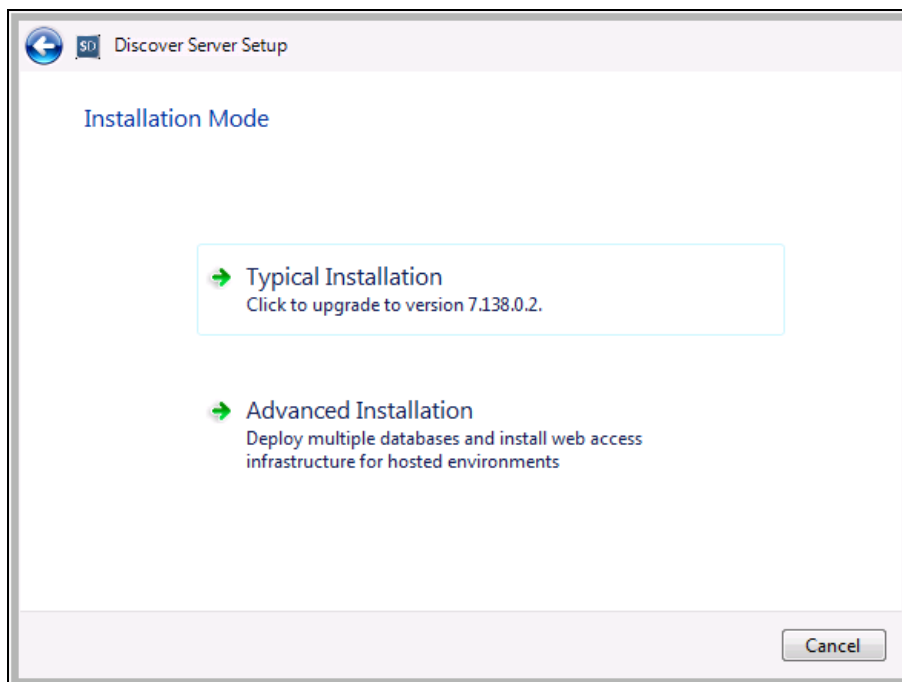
SD Discover Server Setup

Installation Mode

Typical Installation
Click to upgrade to version 7.138.0.2.

Advanced Installation
Deploy multiple databases and install web access infrastructure for hosted environments

Cancel